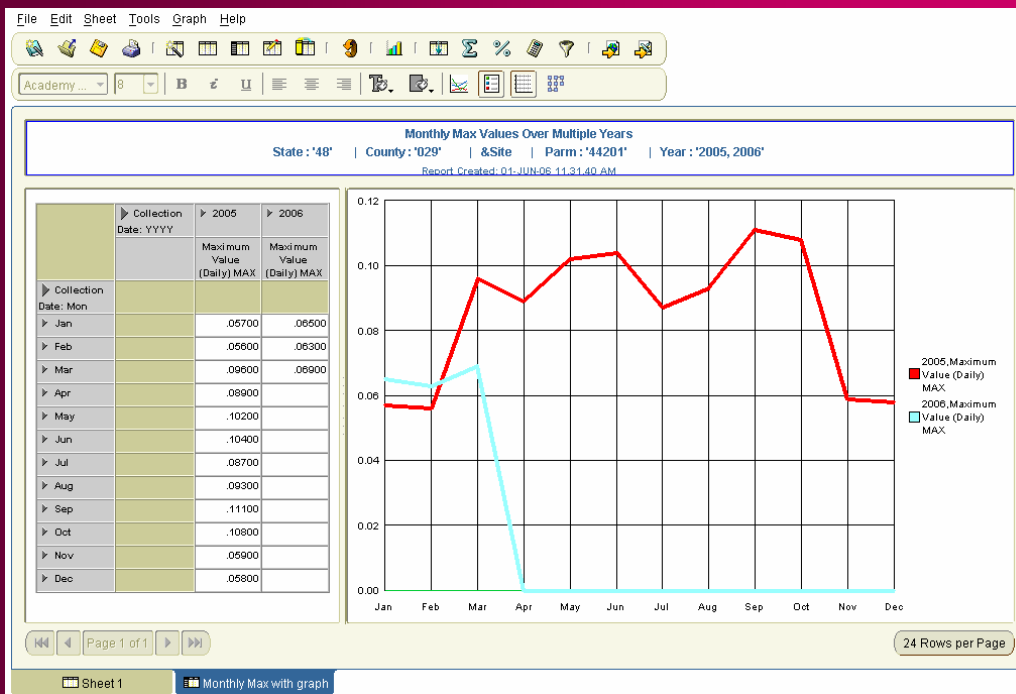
File Edit Sheet Tools Graph Help

Academy ... 8 B i U

Monthly Max Values Over Multiple Years
State : '48' | County : '029' | &Site | Parm : '44201' | Year : '2005, 2006'
Report Created: 01-JUN-06 11.31.40 AM

| Collection Date: YYYY | | 2005 | 2006 |
|---|---|---|---|
| | | Maximum Value (Daily) MAX | Maximum Value (Daily) MAX |
| Collection Date: Mon | | | |
| Jan | | .05700 | .06500 |
| Feb | | .05600 | .06300 |
| Mar | | .09600 | .06900 |
| Apr | | .08900 | |
| May | | .10200 | |
| Jun | | .10400 | |
| Jul | | .08700 | |
| Aug | | .09300 | |
| Sep | | .11100 | |
| Oct | | .10800 | |
| Nov | | .05900 | |
| Dec | | .05800 | |

0.12
0.10
0.08
0.06
0.04
0.02
0.00
Jan Feb Mar Apr May Jun Jul Aug Sep Oct Nov Dec

2005,Maximum Value (Daily) MAX
2006,Maximum Value (Daily) MAX

Page 1 of 1

24 Rows per Page

Sheet 1
Monthly Max with graph